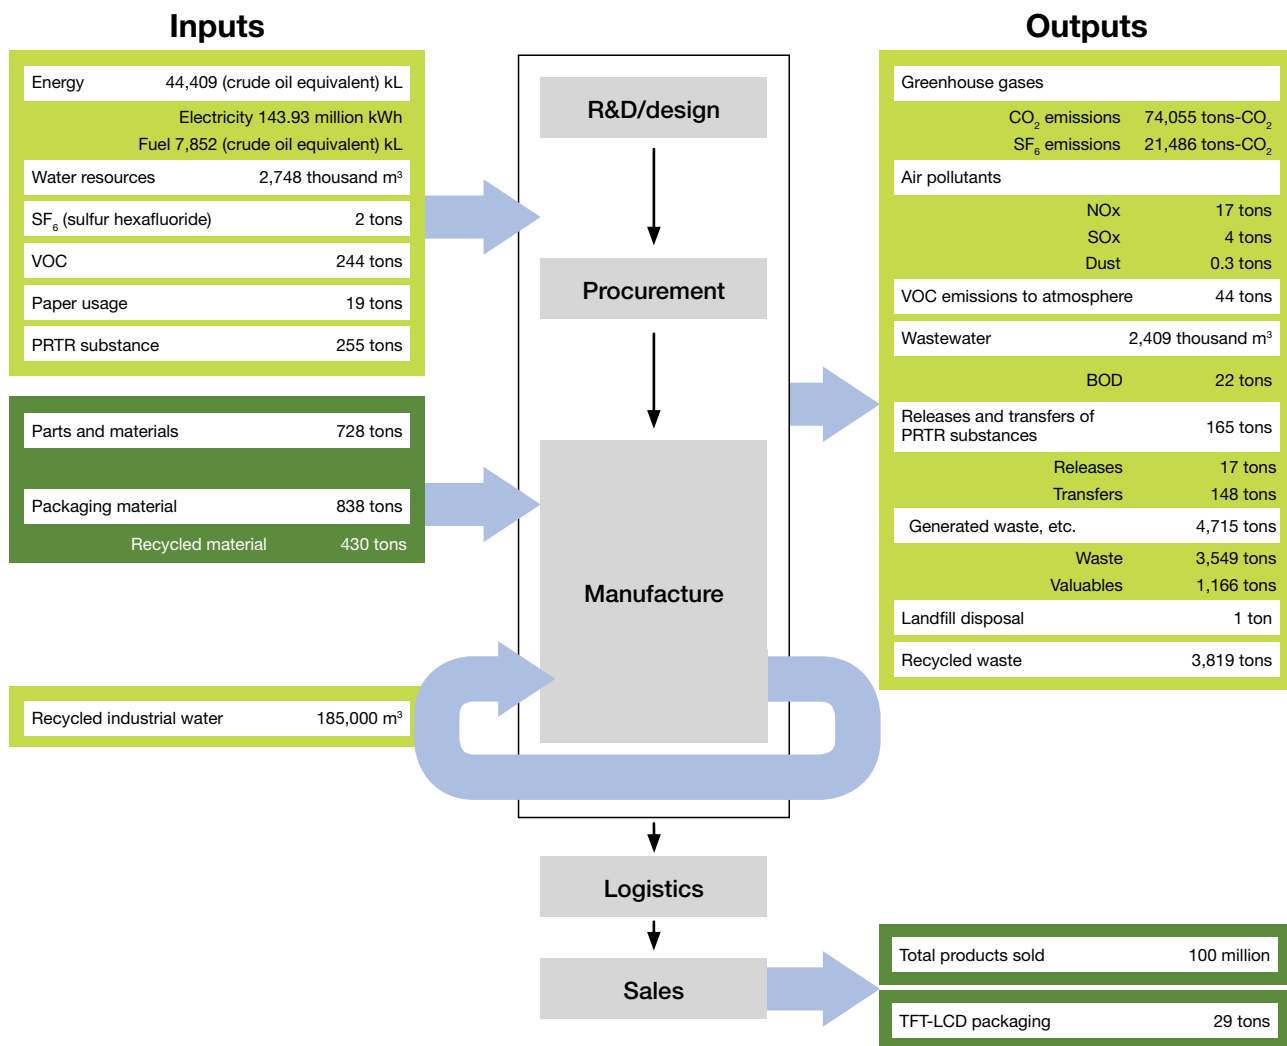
Inputs

| | |
|---|---|
| Energy | 44,409 (crude oil equivalent) kL |
| | Electricity 143.93 million kWh |
| | Fuel 7,852 (crude oil equivalent) kL |
| Water resources | 2,748 thousand $m^3$ |
| $SF_6$ (sulfur hexafluoride) | 2 tons |
| VOC | 244 tons |
| Paper usage | 19 tons |
| PRTR substance | 255 tons |

| | |
|---|---|
| Parts and materials | 728 tons |
| Packaging material | 838 tons |
| Recycled material | 430 tons |

| | |
|---|---|
| Recycled industrial water | 185,000 $m^3$ |

R&D/design

Procurement

Manufacture

Logistics

Sales

Outputs

| | |
|---|---|
| Greenhouse gases | |
| $CO_2$ emissions | 74,055 tons-$CO_2$ |
| $SF_6$ emissions | 21,486 tons-$CO_2$ |
| Air pollutants | |
| NOx | 17 tons |
| SOx | 4 tons |
| Dust | 0.3 tons |
| VOC emissions to atmosphere | 44 tons |
| Wastewater | 2,409 thousand $m^3$ |
| BOD | 22 tons |
| Releases and transfers of PRTR substances | 165 tons |
| Releases | 17 tons |
| Transfers | 148 tons |
| Generated waste, etc. | 4,715 tons |
| Waste | 3,549 tons |
| Valuables | 1,166 tons |
| Landfill disposal | 1 ton |
| Recycled waste | 3,819 tons |

| | |
|---|---|
| Total products sold | 100 million |
| TFT-LCD packaging | 29 tons |